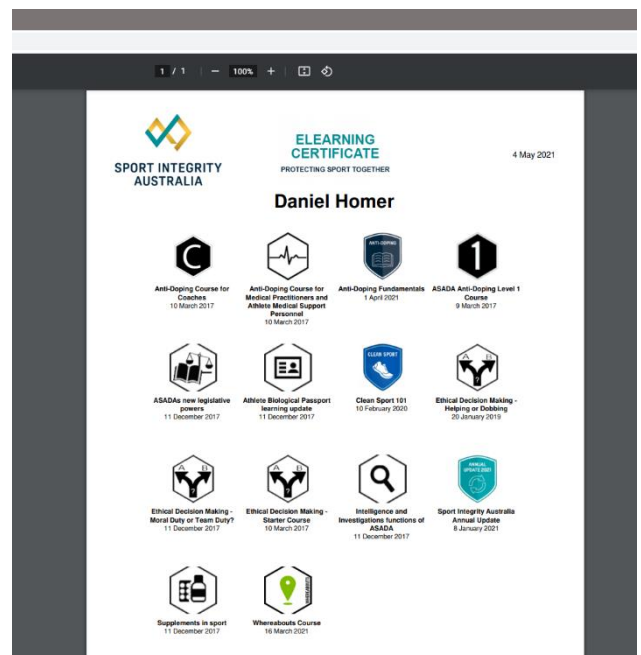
1 / 1 | — 100% +

SPORT INTEGRITY AUSTRALIA

ELEARNING CERTIFICATE
PROTECTING SPORT TOGETHER

4 May 2021

Daniel Homer

C
Anti-Doping Course for Coaches
10 March 2017

Anti-Doping Course for Medical Practitioners and Athlete Medical Support Personnel
10 March 2017

ANTI-DOPING
Anti-Doping Fundamentals
1 April 2021

1
ASADA Anti-Doping Level 1 Course
9 March 2017

ASADAs new legislative powers
11 December 2017

Athlete Biological Passport learning update
11 December 2017

CLEAN SPORT
Clean Sport 101
10 February 2020

A B
Ethical Decision Making - Helping or Dobbing
20 January 2019

A B
Ethical Decision Making - Moral Duty or Team Duty?
11 December 2017

A B
Ethical Decision Making - Starter Course
10 March 2017

Intelligence and Investigations functions of ASADA
11 December 2017

ANNUAL UPDATE 2021
Sport Integrity Australia Annual Update
8 January 2021

Supplements in sport
11 December 2017

Whereabouts Course
16 March 2021